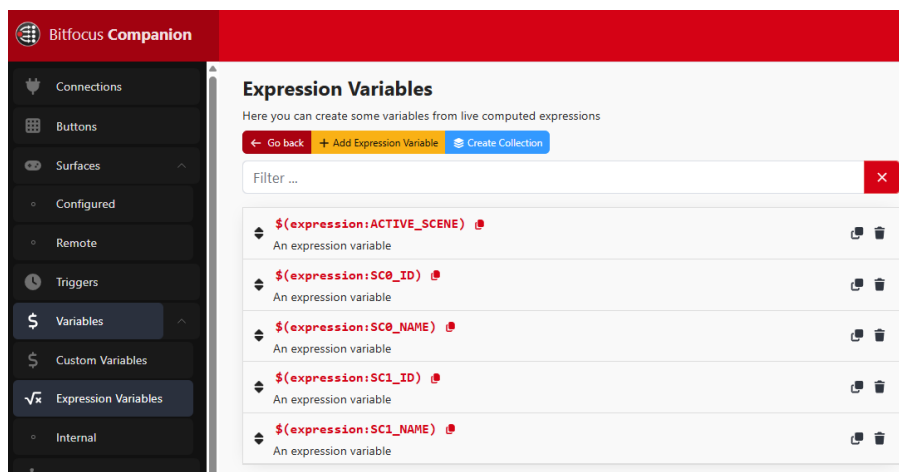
Bitfocus Companion

Connections
Buttons
Surfaces
Configured
Remote
Triggers
Variables
Custom Variables
Expression Variables
Internal

Expression Variables

Here you can create some variables from live computed expressions

Go back
Add Expression Variable
Create Collection

Filter ...

$(expression:ACTIVE_SCENE)
An expression variable

$(expression:SC0_ID)
An expression variable

$(expression:SC0_NAME)
An expression variable

$(expression:SC1_ID)
An expression variable

$(expression:SC1_NAME)
An expression variable